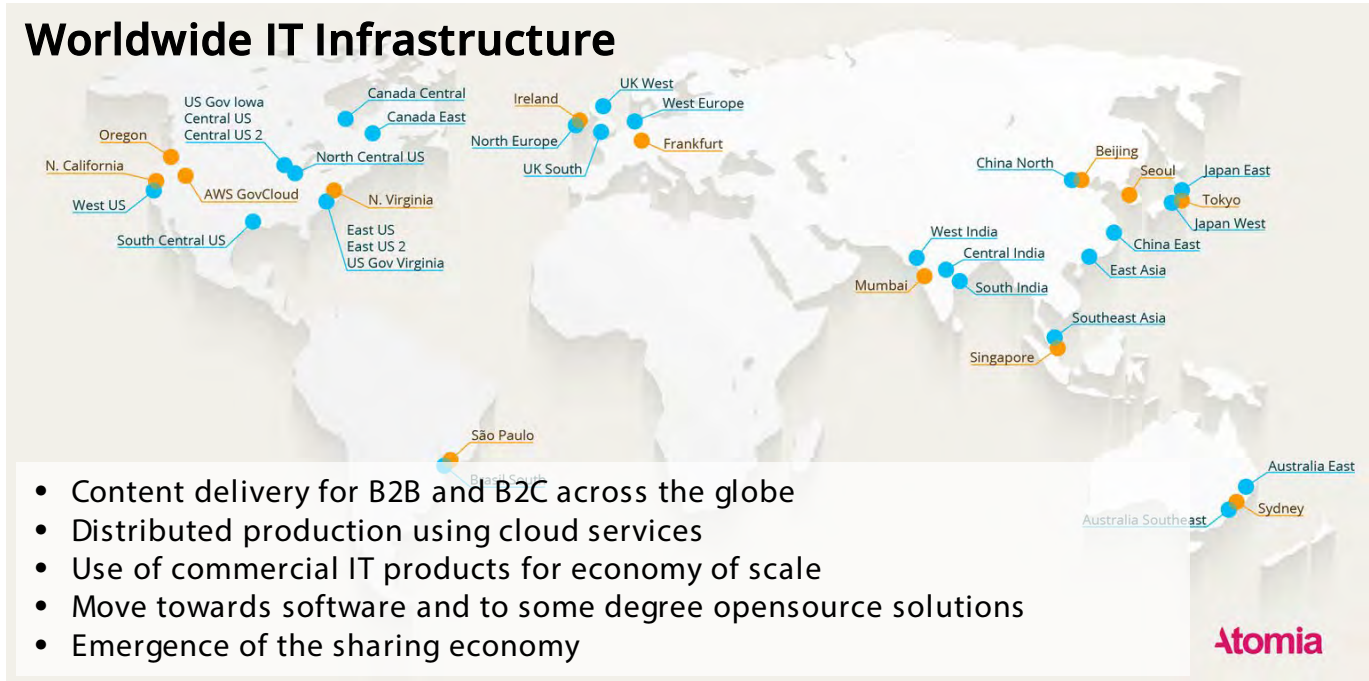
Worldwide IT Infrastructure

US Gov Iowa
Central US
Central US 2

Canada Central
Canada East
Oregon
N. California
West US
AWS GovCloud
North Central US
N. Virginia
South Central US
East US
East US 2
US Gov Virginia

Ireland
UK West
West Europe
North Europe
UK South
Frankfurt

China North
Beijing
Seoul
Japan East
Tokyo
Japan West
China East
East Asia
West India
Central India
Mumbai
South India
Southeast Asia
Singapore

São Paulo
Brazil South

Australia East
Sydney
Australia Southeast

• Content delivery for B2B and B2C across the globe
• Distributed production using cloud services
• Use of commercial IT products for economy of scale
• Move towards software and to some degree opensource solutions
• Emergence of the sharing economy

Atomia